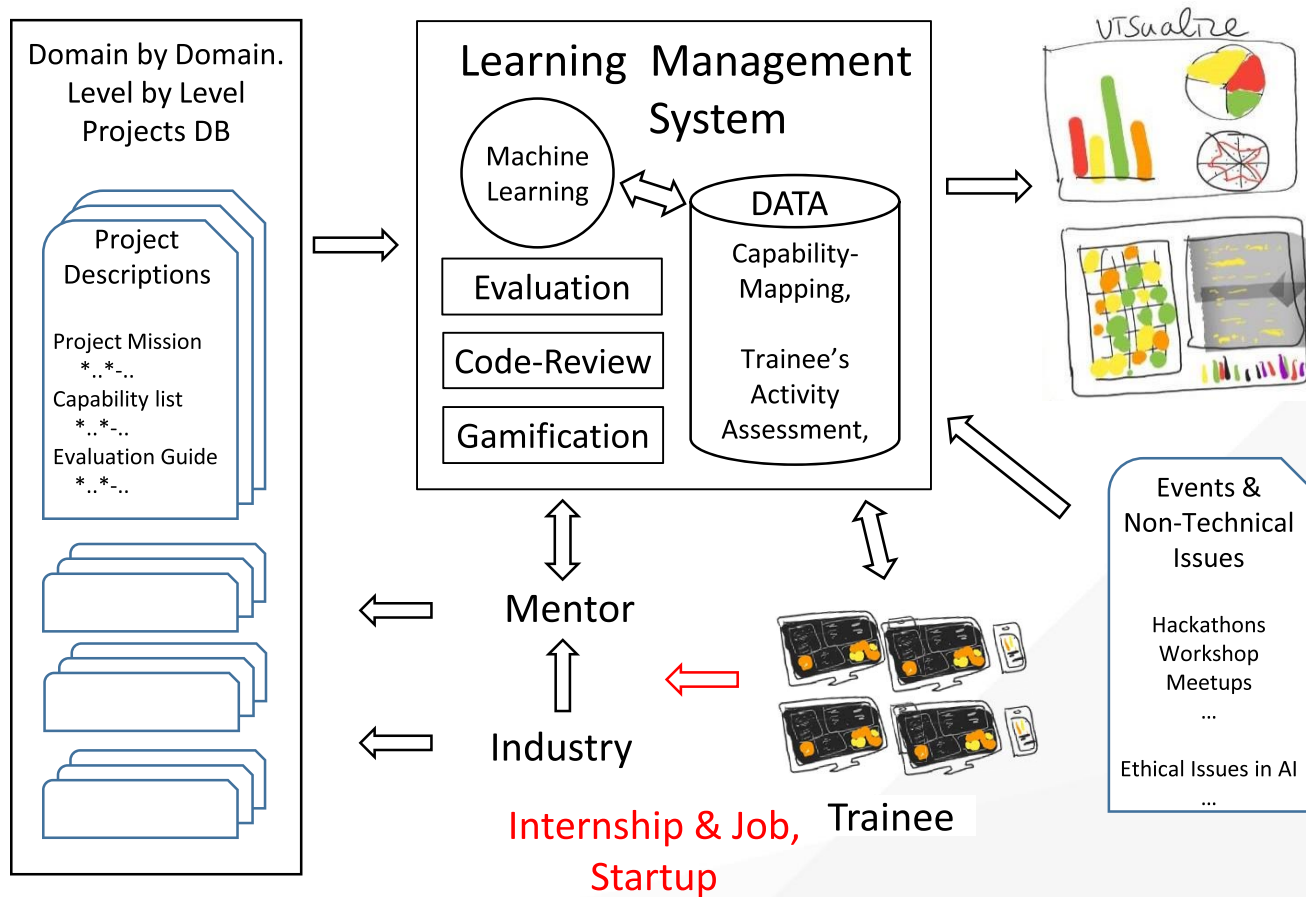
Domain by Domain. Level by Level Projects DB

Project Descriptions

Project Mission
*..*-..
Capability list
*..*-..
Evaluation Guide
*..*-..

Learning Management System

Machine Learning

DATA

Capability-Mapping,

Trainee's Activity Assessment,

Evaluation

Code-Review

Gamification

VISualize

Events & Non-Technical Issues

Hackathons
Workshop
Meetups
...

Ethical Issues in AI
...

Mentor

Industry

Trainee

Internship & Job, Startup